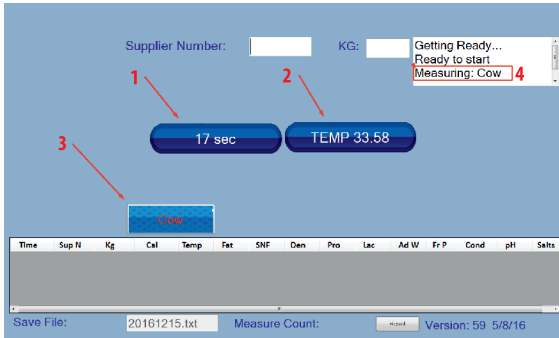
Supplier Number:

KG:

Getting Ready...
Ready to start
Measuring: Cow

4

1

2

17 sec

TEMP 33.58

3

Cow

| Time | Sup N | Kg | Cal | Temp | Fat | SNF | Den | Pro | Lac | Ad W | Fr P | Cond | pH | Salts |
|---|---|---|---|---|---|---|---|---|---|---|---|---|---|---|

Save File: 20161215.txt Measure Count: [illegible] Version: 59 5/8/16